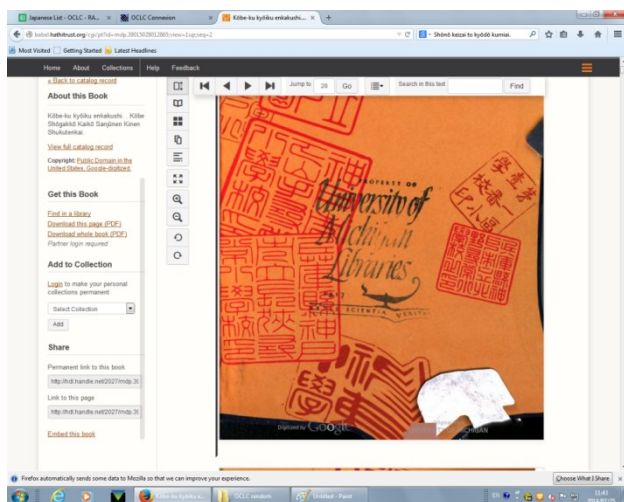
Japanese List - OCLC - RA... × OCLC Connexion × Kōbe-ku kyōiku enkakushi... × +

babel.hathitrust.org/cgi/pt?id=mdp.39015028012803;view=1up;seq=2

Shōnō keizai to kyōdō kumiai.

Most Visited Getting Started Latest Headlines

Home About Collections Help Feedback

« Back to catalog record

About this Book

Kōbe-ku kyōiku enkakushi. . Kōbe Shōgakkō Kaikō Sanjūnen Kinen Shukutenkai.

View full catalog record

Copyright: Public Domain in the United States, Google-digitized.

Get this Book

Find in a library
Download this page (PDF)
Download whole book (PDF)
Partner login required

Add to Collection

Login to make your personal collections permanent

Select Collection

Add

Share

Permanent link to this book

http://hdl.handle.net/2027/mdp.39

Link to this page

http://hdl.handle.net/2027/mdp.39

Embed this book

Jump to 20 Go

Search in this text Find

PROPERTY OF
University of
Michigan
Libraries
SCIENTIA VERITAS

Digitized by Google

MICHIGAN

Firefox automatically sends some data to Mozilla so that we can improve your experience.

Choose What I Share

Kōbe-ku kyōiku e...
OCLC random
Untitled - Paint
EN
15:43
2014/07/25